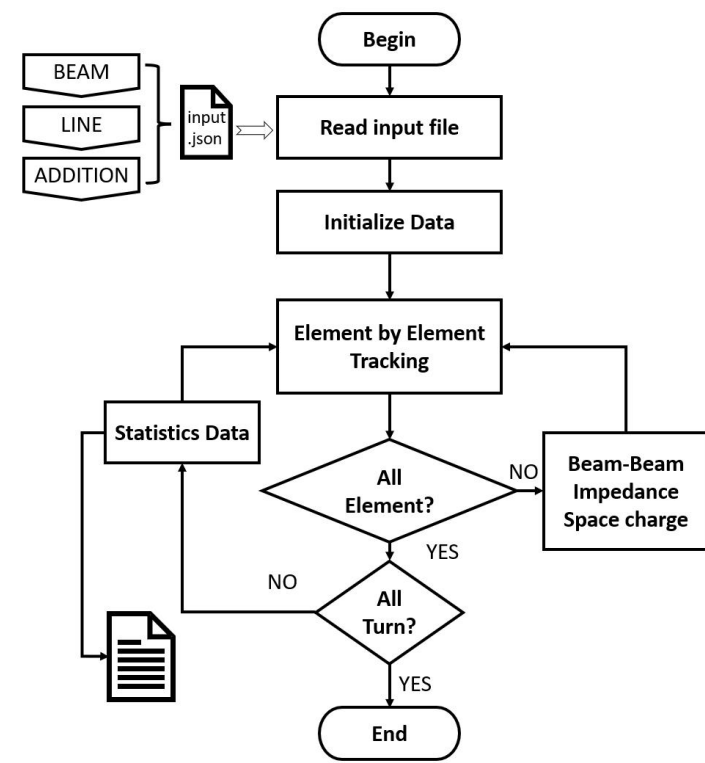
Begin

BEAM

LINE

ADDITION

input .json

Read input file

Initialize Data

Element by Element Tracking

Statistics Data

All Element?

NO

Beam-Beam Impedance Space charge

YES

NO

All Turn?

YES

End